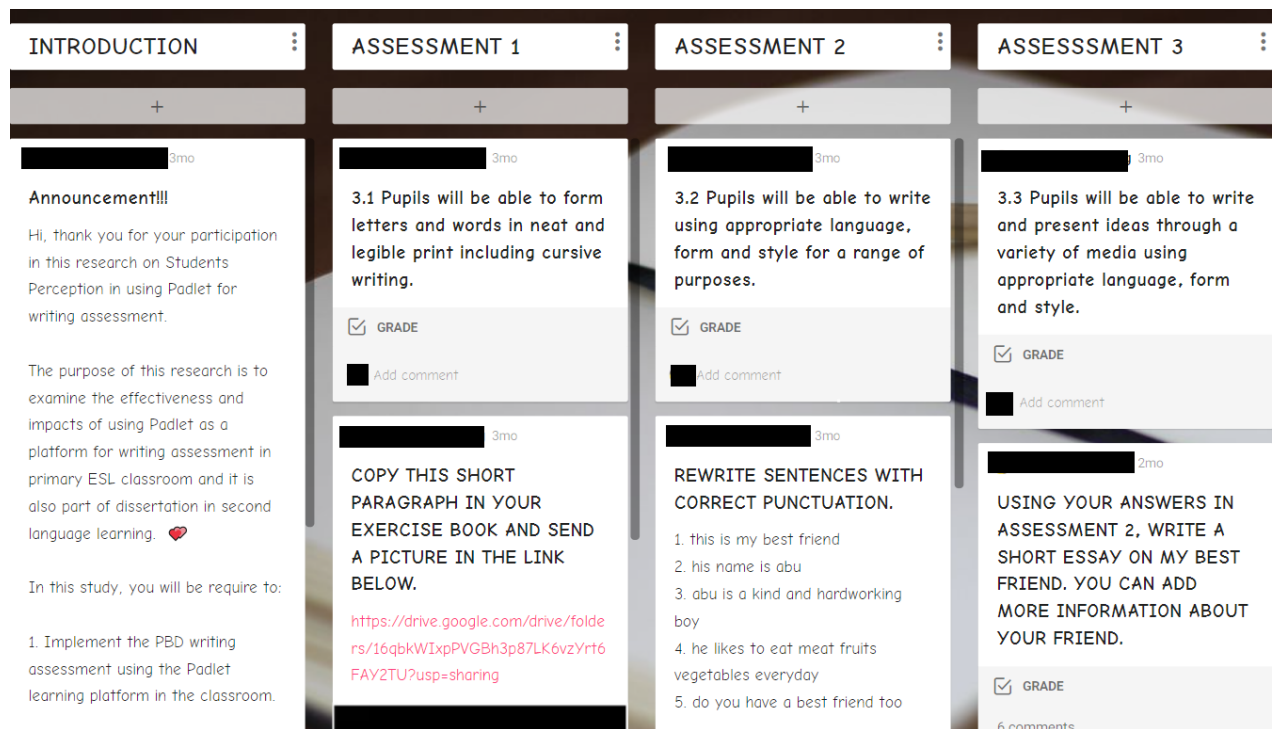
INTRODUCTION

+

3mo

Announcement!!!

Hi, thank you for your participation in this research on Students Perception in using Padlet for writing assessment.

The purpose of this research is to examine the effectiveness and impacts of using Padlet as a platform for writing assessment in primary ESL classroom and it is also part of dissertation in second language learning.

In this study, you will be require to:

1. Implement the PBD writing assessment using the Padlet learning platform in the classroom.

ASSESSMENT 1

+

3mo

3.1 Pupils will be able to form letters and words in neat and legible print including cursive writing.

GRADE

Add comment

3mo

COPY THIS SHORT PARAGRAPH IN YOUR EXERCISE BOOK AND SEND A PICTURE IN THE LINK BELOW.

https://drive.google.com/drive/folders/16qbkWIxpPVGBh3p87LK6vzYrt6FAY2TU?usp=sharing

ASSESSMENT 2

+

3mo

3.2 Pupils will be able to write using appropriate language, form and style for a range of purposes.

GRADE

Add comment

3mo

REWRITE SENTENCES WITH CORRECT PUNCTUATION.

1. this is my best friend
2. his name is abu
3. abu is a kind and hardworking boy
4. he likes to eat meat fruits vegetables everyday
5. do you have a best friend too

ASSESSSMENT 3

+

3mo

3.3 Pupils will be able to write and present ideas through a variety of media using appropriate language, form and style.

GRADE

Add comment

2mo

USING YOUR ANSWERS IN ASSESSMENT 2, WRITE A SHORT ESSAY ON MY BEST FRIEND. YOU CAN ADD MORE INFORMATION ABOUT YOUR FRIEND.

GRADE

6 comments